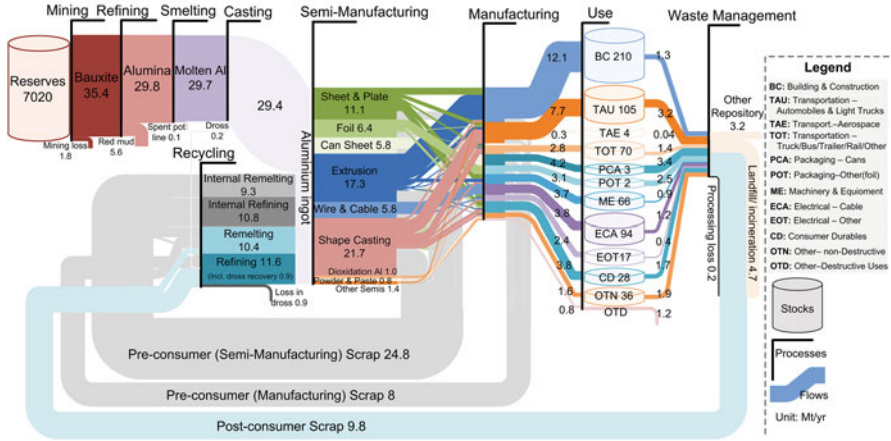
Mining Refining Smelting Casting

Reserves 7020

Bauxite 35.4

Alumina 29.8

Molten Al 29.7

29.4

Mining loss 1.8

Red mud 5.6

Spent pot line 0.1

Dross 0.2

Recycling

Internal Remelting 9.3

Internal Refining 10.8

Remelting 10.4

Refining 11.6 (Incl. dross recovery 0.9)

Loss in dross 0.9

Semi-Manufacturing

Aluminium ingot

Sheet & Plate 11.1

Foil 6.4

Can Sheet 5.8

Extrusion 17.3

Wire & Cable 5.8

Shape Casting 21.7

Dioxidation Al 1.0

Powder & Paste 0.8

Other Semis 1.4

Manufacturing

12.1

7.7

0.3

2.8

4.2

3.1

3.7

3.8

2.4

3.8

1.6

0.8

Use

BC 210

TAU 105

TAE 4

TOT 70

PCA 3

POT 2

ME 66

ECA 94

EOT17

CD 28

OTN 36

OTD

1.3

3.2

0.04

1.4

3.4

2.5

0.9

1.2

0.4

1.7

1.9

1.2

Waste Management

Other Repository 3.2

Landfill/ incineration 4.7

Processing loss 0.2

Legend

BC: Building & Construction

TAU: Transportation – Automobiles & Light Trucks

TAE: Transport.–Aerospace

TOT: Transportation – Truck/Bus/Trailer/Rail/Other

PCA: Packaging – Cans

POT: Packaging–Other(foil)

ME: Machinery & Equiovment

ECA: Electrical – Cable

EOT: Electrical – Other

CD: Consumer Durables

OTN: Other– non-Destructive

OTD: Other–Destructive Uses

Stocks

Processes

Flows

Unit: Mt/yr

Pre-consumer (Semi-Manufacturing) Scrap 24.8

Pre-consumer (Manufacturing) Scrap 8

Post-consumer Scrap 9.8